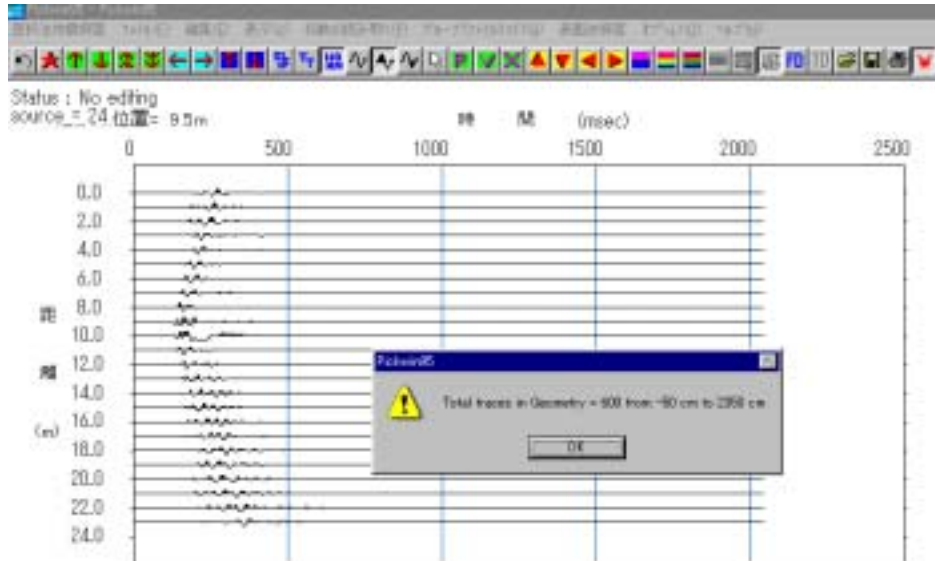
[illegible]

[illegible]

Status : No editing
source = 24 位置= 9.5m

時 間 (msec)

0 500 1000 1500 2000 2500

0.0
2.0
4.0
6.0
8.0
10.0
12.0
14.0
16.0
18.0
20.0
22.0
24.0

距 離 (m)

Pickwin95

Total traces in Geometry = 600 from -50 cm to 2350 cm

OK